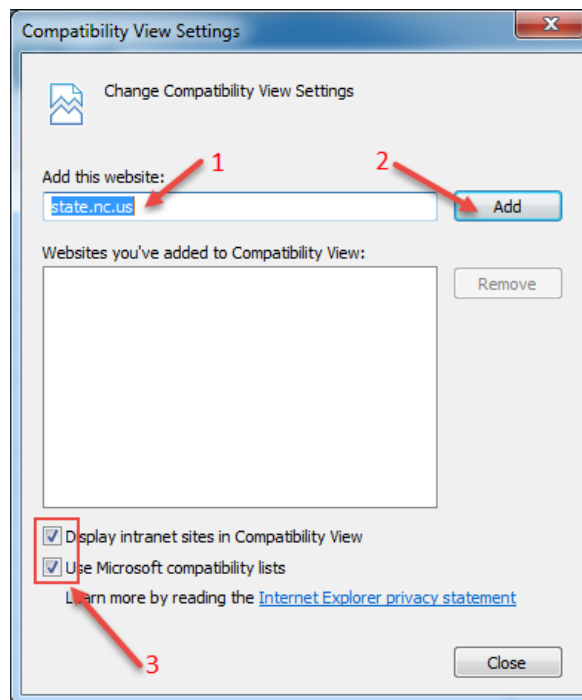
Compatibility View Settings

x

Change Compatibility View Settings

Add this website:

1

2

state.nc.us

Add

Websites you've added to Compatibility View:

Remove

Display intranet sites in Compatibility View

Use Microsoft compatibility lists

Learn more by reading the Internet Explorer privacy statement

3

Close